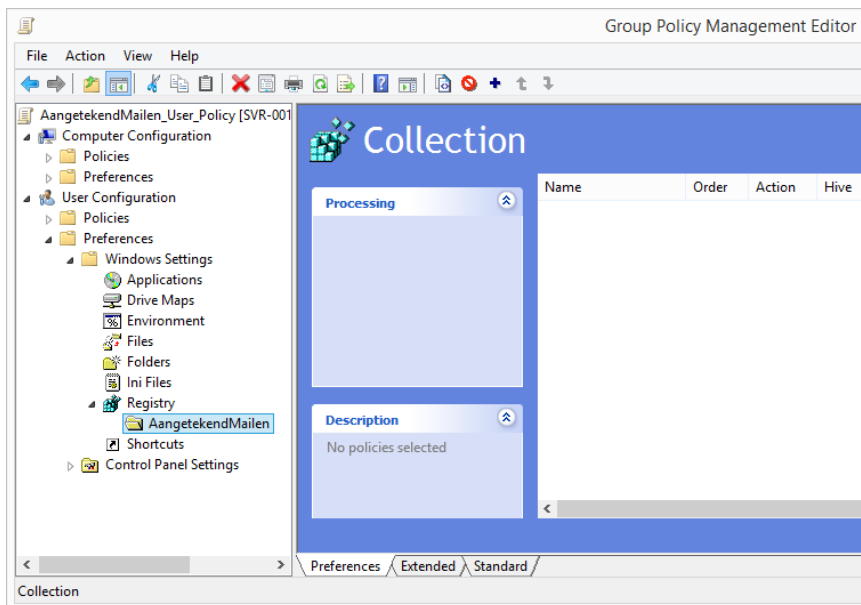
Group Policy Management Editor

File Action View Help

AangetekendMailen_User_Policy [SVR-001

Computer Configuration

Policies

Preferences

User Configuration

Policies

Preferences

Windows Settings

Applications

Drive Maps

Environment

Files

Folders

Ini Files

Registry

AangetekendMailen

Shortcuts

Control Panel Settings

Collection

Processing

Description

No policies selected

| Name | Order | Action | Hive |
|---|---|---|---|

Preferences Extended Standard

Collection